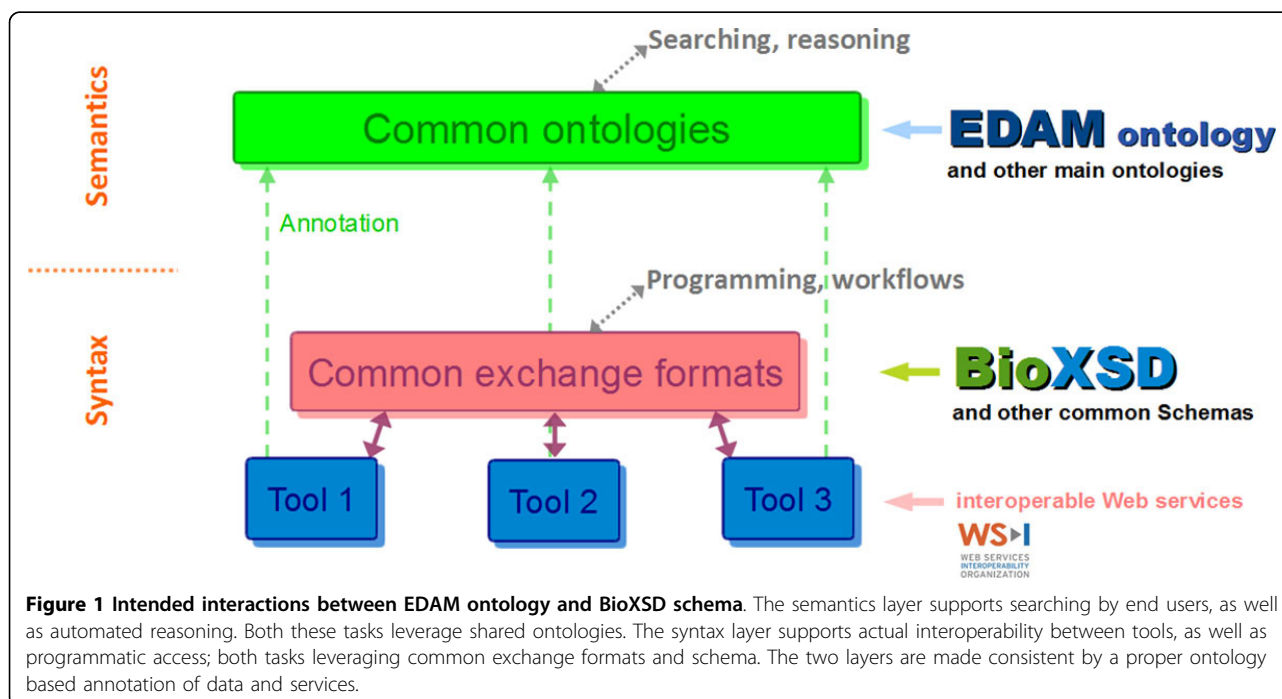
Semantics

Searching, reasoning

Common ontologies

EDAM ontology
and other main ontologies

Annotation

Syntax

Programming, workflows

Common exchange formats

BioXSD
and other common Schemas

Tool 1

Tool 2

Tool 3

interoperable Web services

WS-I
WEB SERVICES INTEROPERABILITY ORGANIZATION

**Figure 1 Intended interactions between EDAM ontology and BioXSD schema**. The semantics layer supports searching by end users, as well as automated reasoning. Both these tasks leverage shared ontologies. The syntax layer supports actual interoperability between tools, as well as programmatic access; both tasks leveraging common exchange formats and schema. The two layers are made consistent by a proper ontology based annotation of data and services.